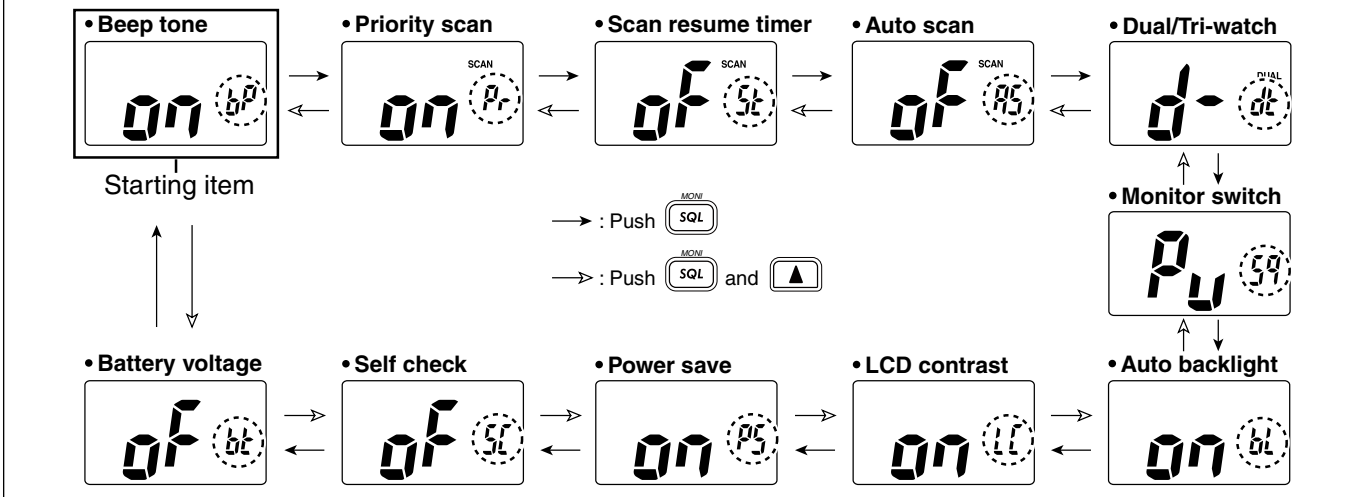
• Beep tone

on bP

Starting item

• Priority scan

SCAN

on Pr

• Scan resume timer

SCAN

oF St

• Auto scan

SCAN

oF AS

• Dual/Tri-watch

DUAL

d- dt

: Push MONI SQL

: Push MONI SQL and ▲

• Monitor switch

Pu SQ

• Battery voltage

oF bt

• Self check

oF SC

• Power save

on PS

• LCD contrast

on LC

• Auto backlight

on bL